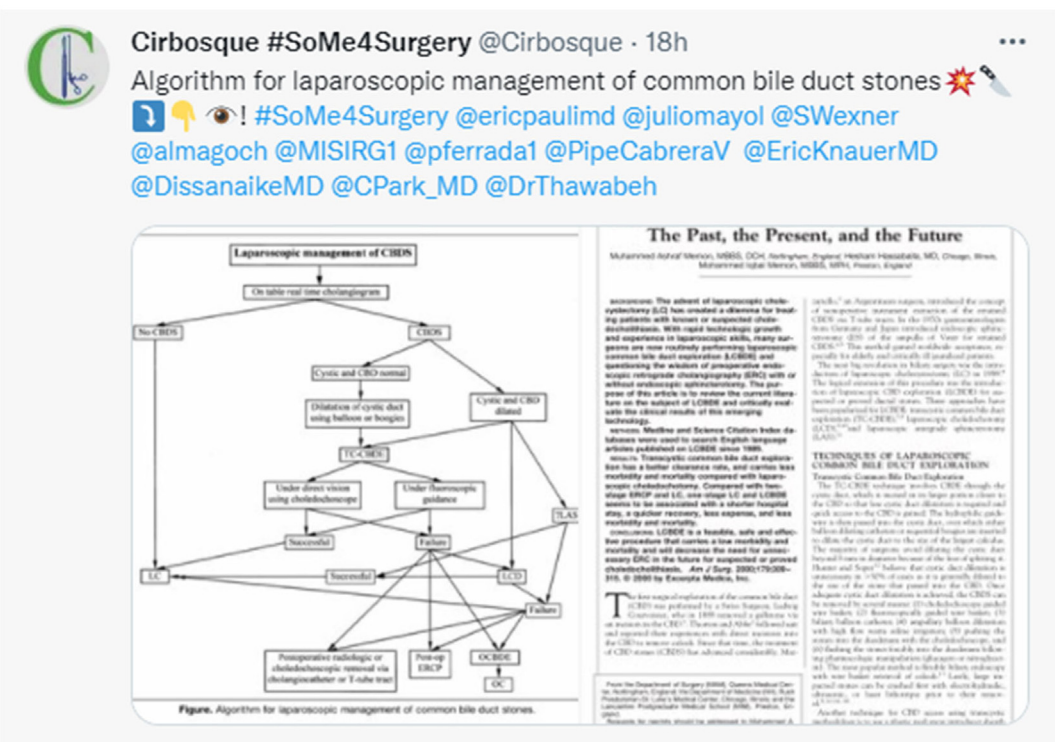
Cirbosque #SoMe4Surgery @Cirbosque · 18h
Algorithm for laparoscopic management of common bile duct stones💥🔪⤵️👇👁️! #SoMe4Surgery @ericpaulimd @juliomayol @SWexner @almagoch @MISIRG1 @pferrada1 @PipeCabreraV @EricKnauerMD @DissanaikeMD @CPark_MD @DrThawabeh

Laparoscopic management of CBDS

On table real time cholangiogram

No CBDS

CBDS

Cystic and CBD normal

Dilatation of cystic duct using balloon or bougies

Cystic and CBD dilated

TC-CBDE

Under direct vision using choledochoscope

Under fluoroscopic guidance

Successful

Failure

TLAS

LC

Successful

LCD

Failure

Postoperative radiologic or choledochoscopic removal via cholangiocatheter or T-tube tract

Post-op ERCP

OCBDE

OC

Figure. Algorithm for laparoscopic management of common bile duct stones.

The Past, the Present, and the Future

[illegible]